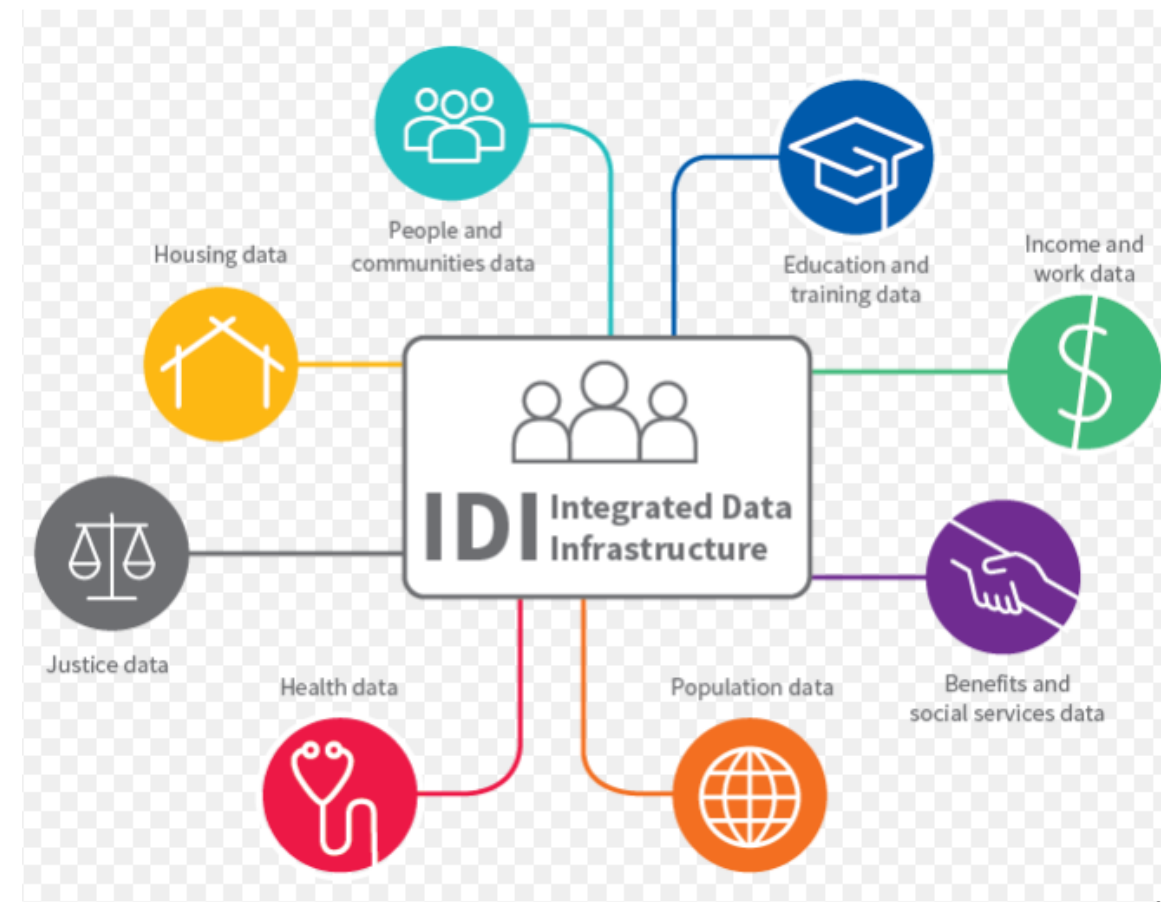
People and communities data

Education and training data

Housing data

Income and work data

IDI Integrated Data Infrastructure

Justice data

Benefits and social services data

Health data

Population data